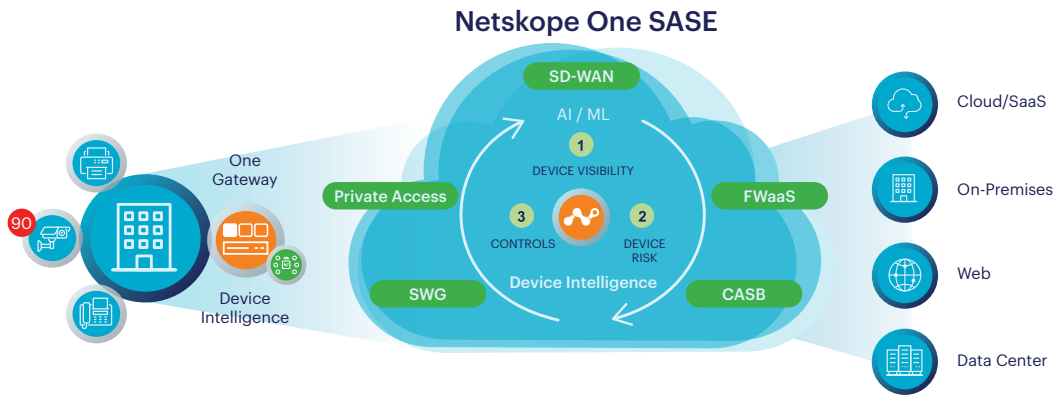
Netskope One SASE

90

One Gateway

Device Intelligence

SD-WAN

AI / ML

1

DEVICE VISIBILITY

Private Access

FWaaS

3

CONTROLS

2

DEVICE RISK

SWG

Device Intelligence

CASB

Cloud/SaaS

On-Premises

Web

Data Center